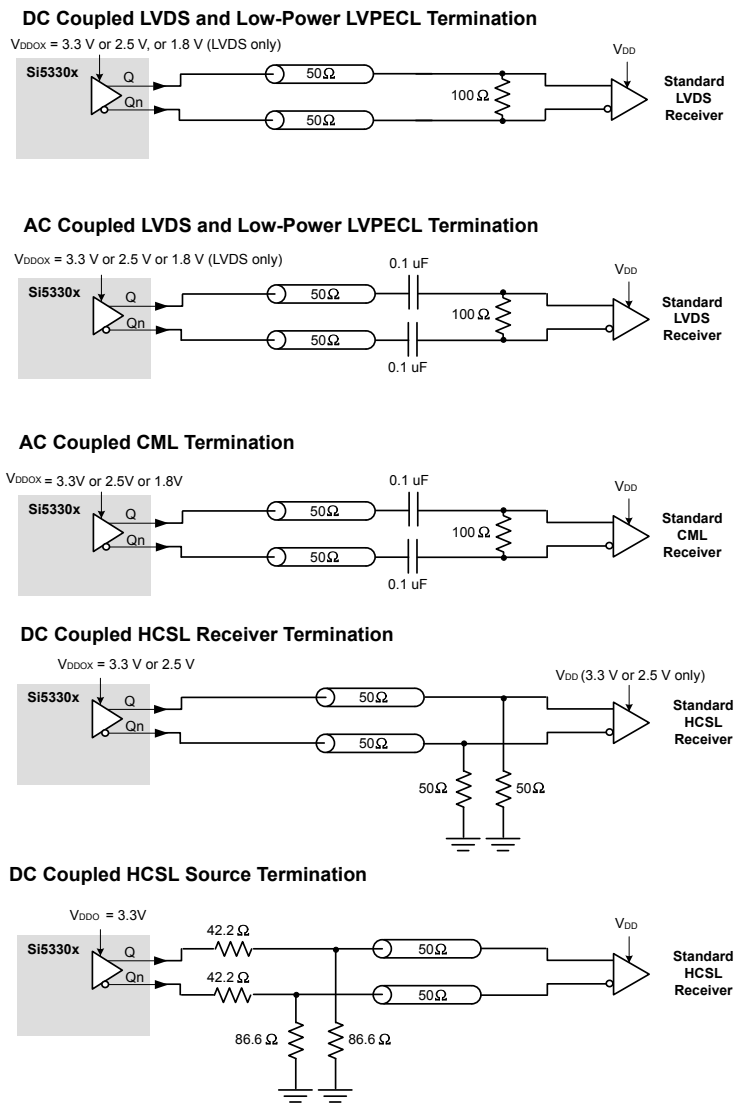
DC Coupled LVDS and Low-Power LVPECL Termination

$V_{DDOX}$ = 3.3 V or 2.5 V, or 1.8 V (LVDS only)

Si5330x

Q

Qn

50Ω

50Ω

100 Ω

$V_{DD}$

Standard LVDS Receiver

AC Coupled LVDS and Low-Power LVPECL Termination

$V_{DDOX}$ = 3.3 V or 2.5 V or 1.8 V (LVDS only)

Si5330x

Q

Qn

50Ω

50Ω

0.1 uF

0.1 uF

100 Ω

$V_{DD}$

Standard LVDS Receiver

AC Coupled CML Termination

$V_{DDOX}$ = 3.3V or 2.5V or 1.8V

Si5330x

Q

Qn

50Ω

50Ω

0.1 uF

0.1 uF

100 Ω

$V_{DD}$

Standard CML Receiver

DC Coupled HCSL Receiver Termination

$V_{DDOX}$ = 3.3 V or 2.5 V

Si5330x

Q

Qn

50Ω

50Ω

$V_{DD}$ (3.3 V or 2.5 V only)

Standard HCSL Receiver

50Ω

50Ω

DC Coupled HCSL Source Termination

$V_{DDO}$ = 3.3V

Si5330x

Q

Qn

42.2 Ω

42.2 Ω

50Ω

50Ω

$V_{DD}$

Standard HCSL Receiver

86.6 Ω

86.6 Ω